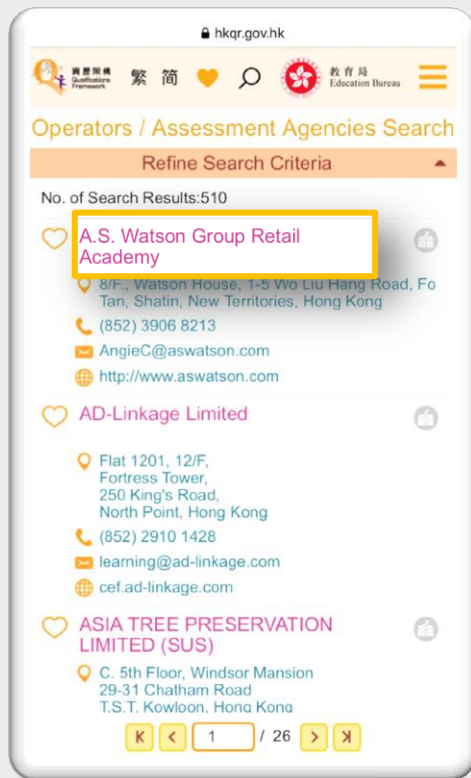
hkqr.gov.hk

資歷架構 Qualifications Framework 繁 简

教育局 Education Bureau

Operators / Assessment Agencies Search

Refine Search Criteria

No. of Search Results:510

A.S. Watson Group Retail Academy

8/F., Watson House, 1-5 Wo Liu Hang Road, Fo Tan, Shatin, New Territories, Hong Kong

(852) 3906 8213

AngieC@aswatson.com

http://www.aswatson.com

AD-Linkage Limited

Flat 1201, 12/F, Fortress Tower, 250 King's Road, North Point, Hong Kong

(852) 2910 1428

learning@ad-linkage.com

cef.ad-linkage.com

ASIA TREE PRESERVATION LIMITED (SUS)

C. 5th Floor, Windsor Mansion 29-31 Chatham Road T.S.T. Kowloon, Hong Kong

1 / 26